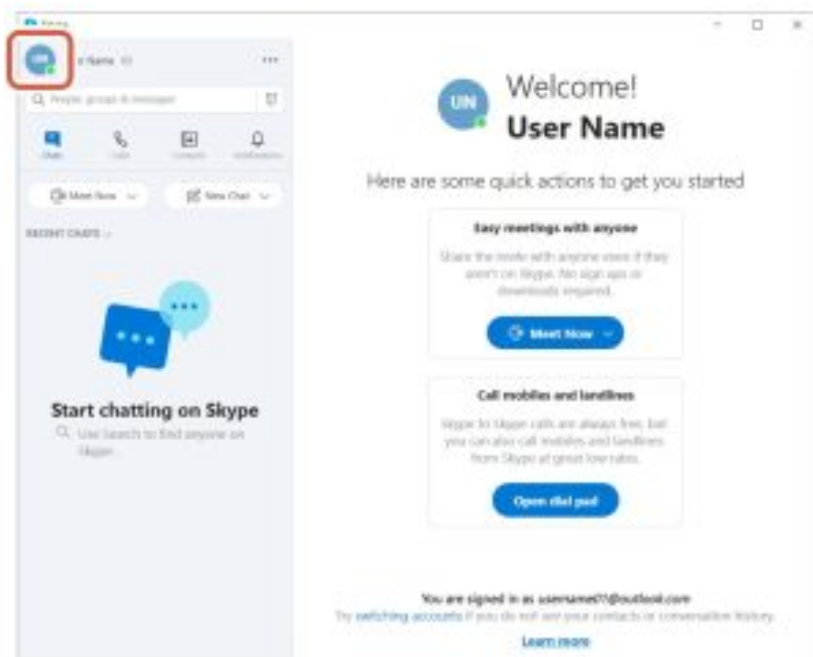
Skype

UN

r Name

Q People, groups & messages

Chats Calls Contacts Notifications

Meet Now

New Chat

RECENT CHATS

Start chatting on Skype

Use Search to find anyone on Skype.

UN

Welcome!

User Name

Here are some quick actions to get you started

Easy meetings with anyone

Share the invite with anyone even if they aren't on Skype. No sign ups or downloads required.

Meet Now

Call mobiles and landlines

Skype to Skype calls are always free, but you can also call mobiles and landlines from Skype at great low rates.

Open dial pad

You are signed in as username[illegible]@outlook.com

Try switching accounts if you do not see your contacts or conversation history.

Learn more